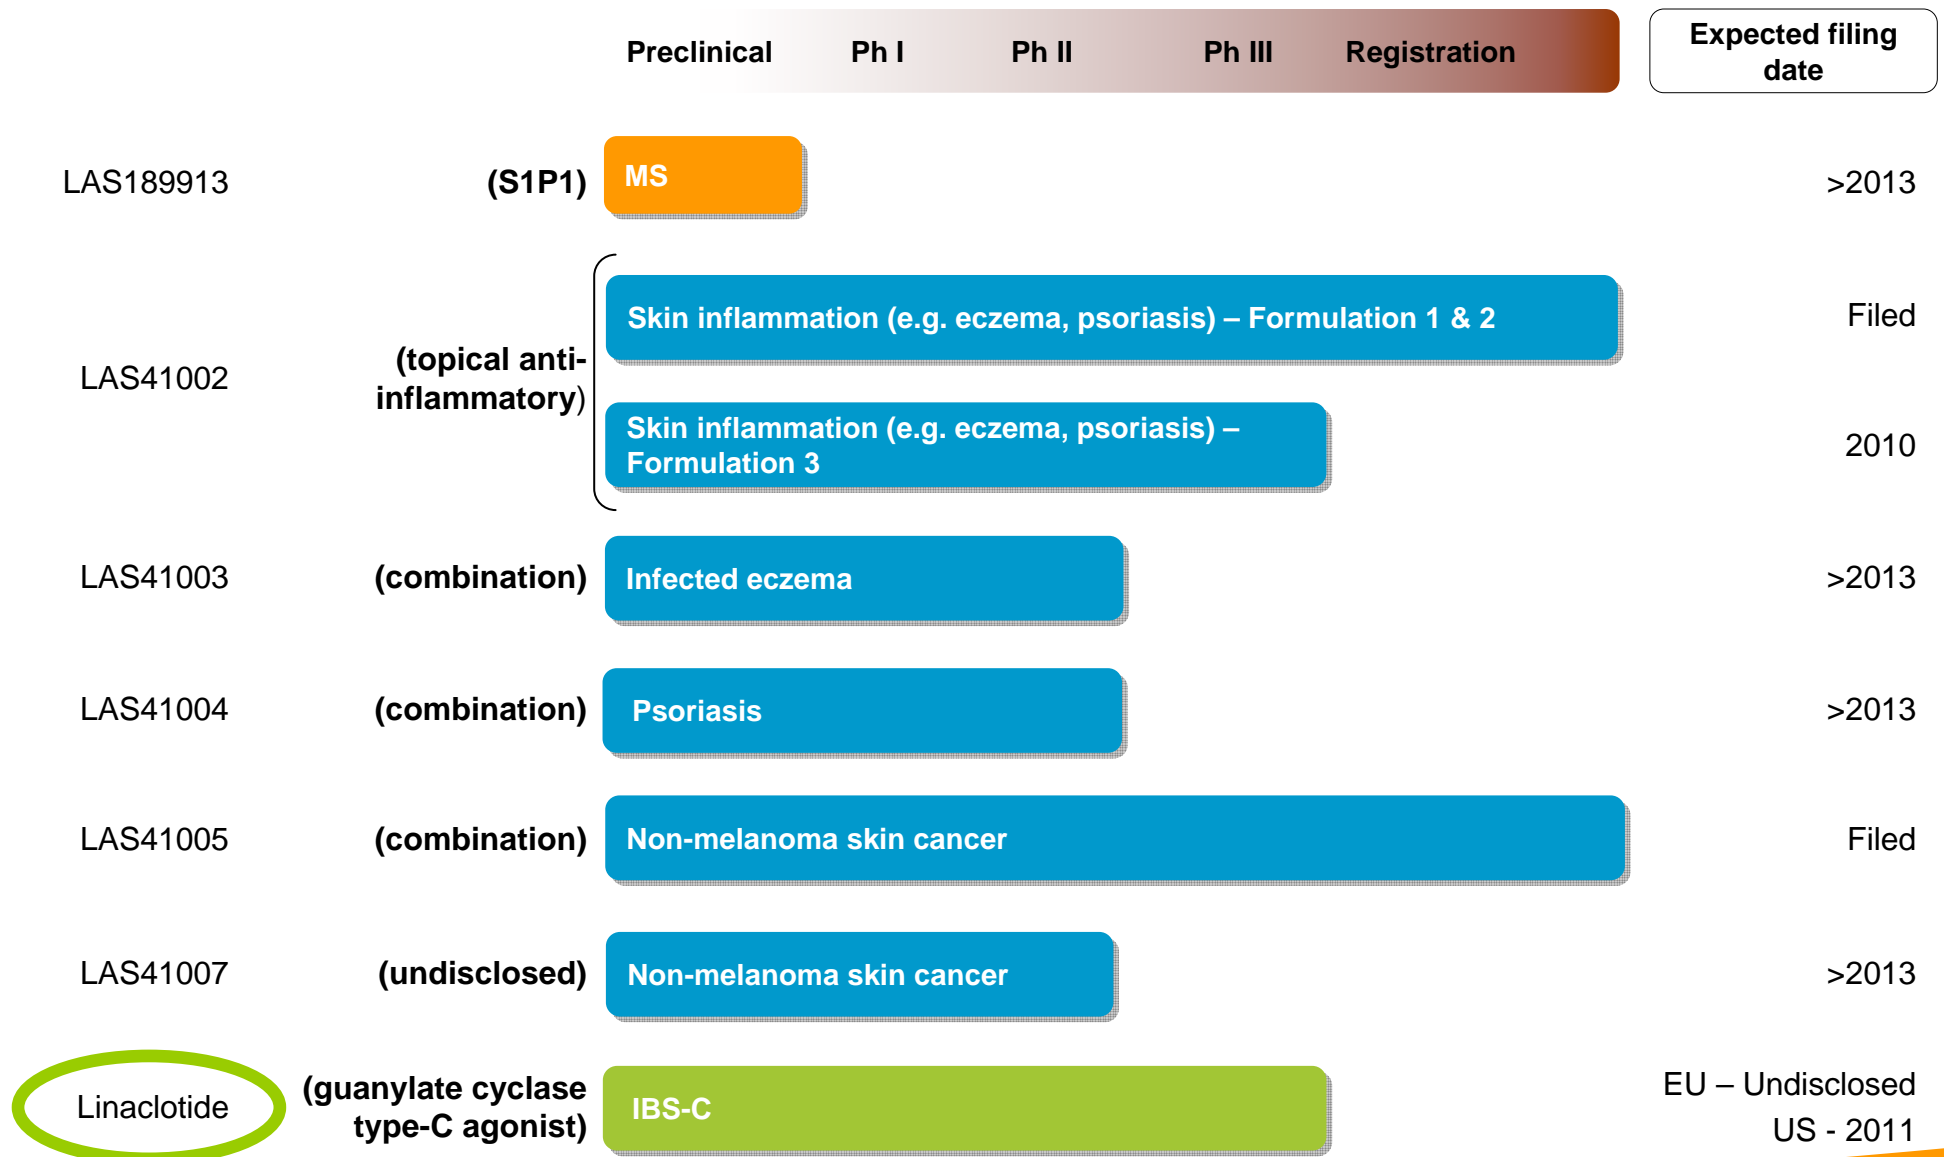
Preclinical Ph I Ph II Ph III Registration

Expected filing date

LAS189913 (S1P1) MS >2013

LAS41002 (topical anti-inflammatory) Skin inflammation (e.g. eczema, psoriasis) – Formulation 1 & 2 Filed

Skin inflammation (e.g. eczema, psoriasis) – Formulation 3 2010

LAS41003 (combination) Infected eczema >2013

LAS41004 (combination) Psoriasis >2013

LAS41005 (combination) Non-melanoma skin cancer Filed

LAS41007 (undisclosed) Non-melanoma skin cancer >2013

Linaclotide (guanylate cyclase type-C agonist) IBS-C EU – Undisclosed US - 2011